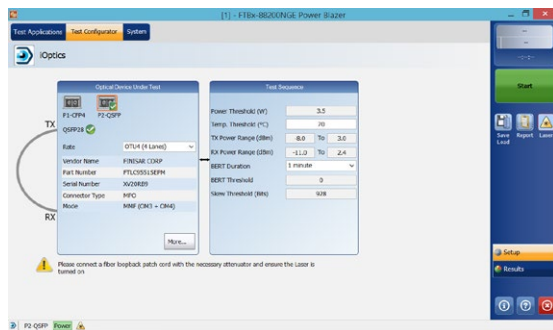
[1] - FTBx-88200NGE Power Blazer

Test Applications | Test Configurator | System

iOptics

Optical Device Under Test

P1-CFP4 P2-QSFP

TX

QSFP28

Rate: OTU4 (4 Lanes)
Vendor Name: FINISAR CORP
Part Number: FTLC9551SEPM
Serial Number: XV20RD9
Connector Type: MPO
Mode: MMF (OM3 + OM4)

RX

More...

Test Sequence

| | | | |
|---|---|---|---|
| Power Threshold (W) | 3.5 | | |
| Temp. Threshold (°C) | 70 | | |
| TX Power Range (dBm) | -8.0 | To | 3.0 |
| RX Power Range (dBm) | -11.0 | To | 2.4 |
| BERT Duration | 1 minute | | |
| BERT Threshold | 0 | | |
| Skew Threshold (Bits) | 928 | | |

Please connect a fiber loopback patch cord with the necessary attenuator and ensure the Laser is turned on

Start

Save Load | Report | Laser

Setup

Results

P2 QSFP Power